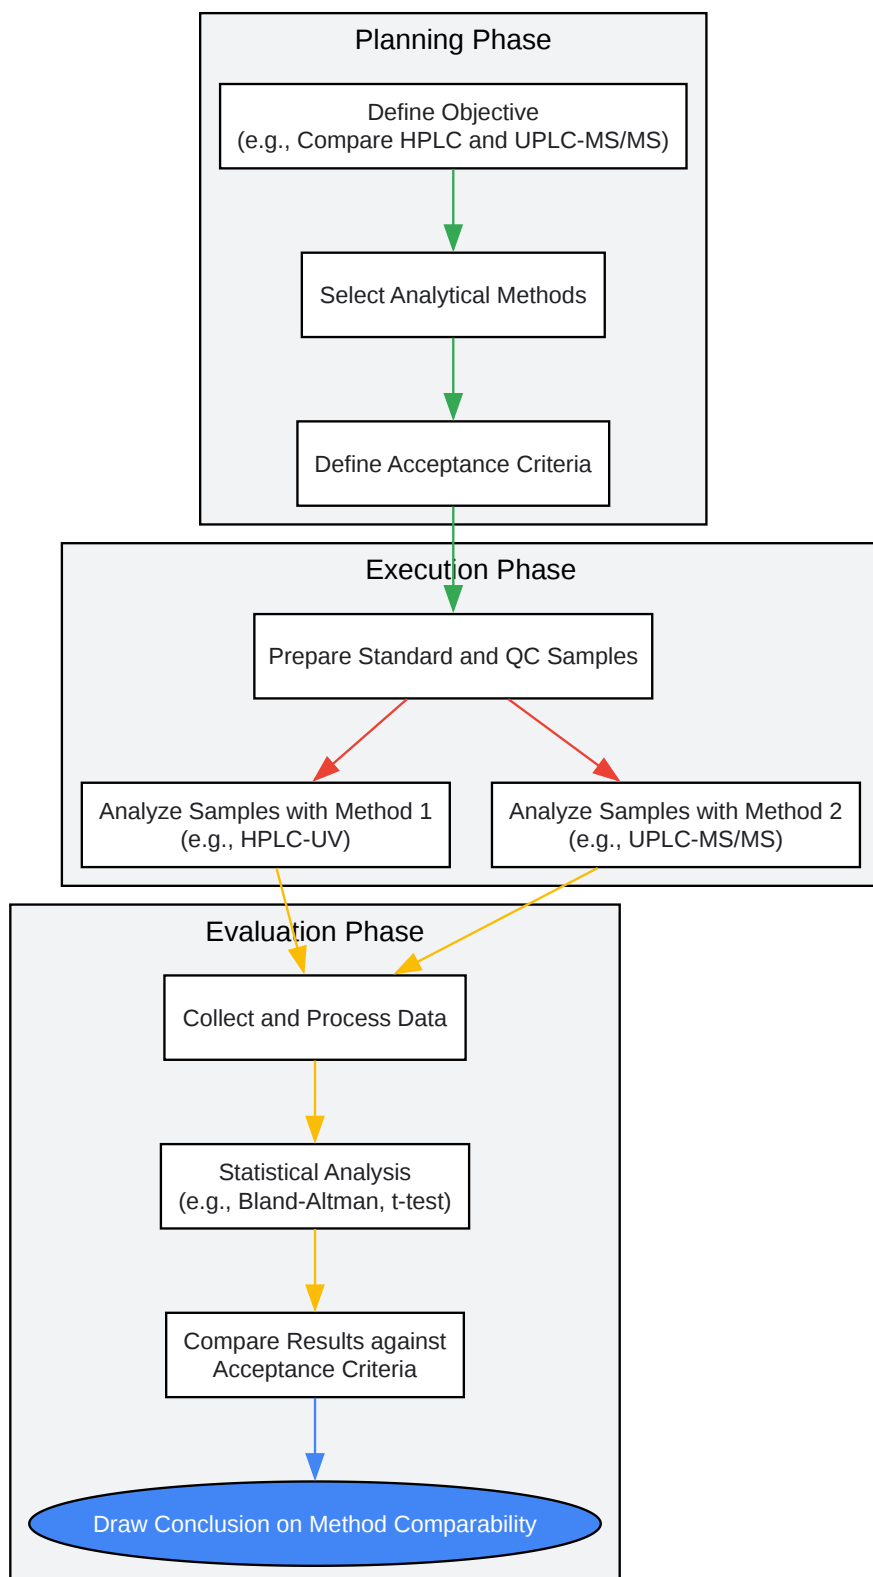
Planning Phase

Define Objective
(e.g., Compare HPLC and UPLC-MS/MS)

Select Analytical Methods

Define Acceptance Criteria

Execution Phase

Prepare Standard and QC Samples

Analyze Samples with Method 1
(e.g., HPLC-UV)

Analyze Samples with Method 2
(e.g., UPLC-MS/MS)

Evaluation Phase

Collect and Process Data

Statistical Analysis
(e.g., Bland-Altman, t-test)

Compare Results against
Acceptance Criteria

Draw Conclusion on Method Comparability